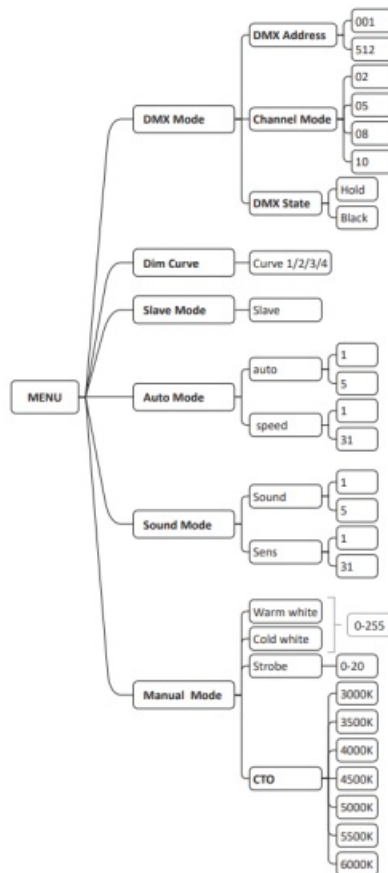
MENU

DMX Mode
DMX Address
001
512
Channel Mode
02
05
08
10
DMX State
Hold
Black

Dim Curve
Curve 1/2/3/4

Slave Mode
Slave

Auto Mode
auto
1
5
speed
1
31

Sound Mode
Sound
1
5
Sens
1
31

Manual Mode
Warm white
Cold white
0-255
Strobe
0-20
CTO
3000K
3500K
4000K
4500K
5000K
5500K
6000K